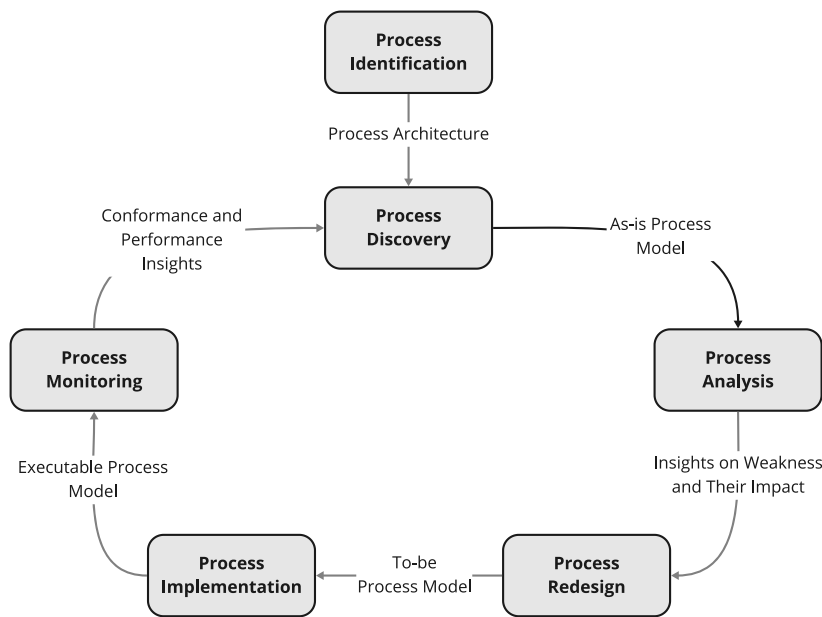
Process Identification

Process Architecture

Process Discovery

As-is Process Model

Process Analysis

Insights on Weakness and Their Impact

Process Redesign

To-be Process Model

Process Implementation

Executable Process Model

Process Monitoring

Conformance and Performance Insights